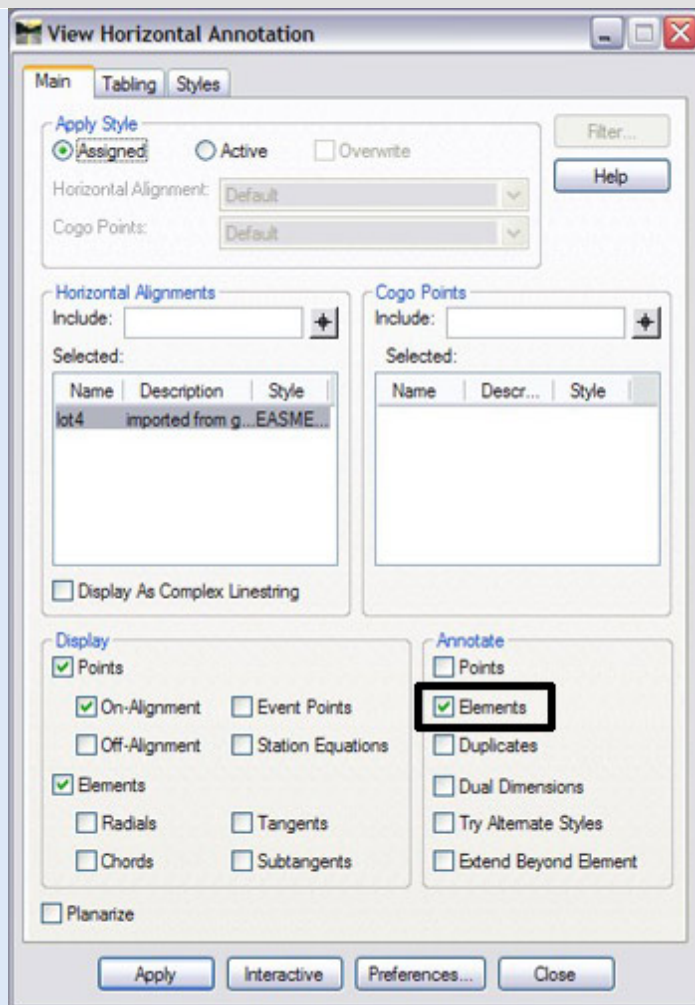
View Horizontal Annotation

Main | Tabling | Styles

Apply Style
Assigned
Active
Overwrite
Horizontal Alignment: Default
Cogo Points: Default

Filter...
Help

Horizontal Alignments
Include:
Selected:

| Name | Description | Style |
|---|---|---|
| lot4 | imported from g... | EASME... |

Display As Complex Linestring

Cogo Points
Include:
Selected:

| Name | Descr... | Style |
|---|---|---|

Display
Points
On-Alignment
Event Points
Off-Alignment
Station Equations
Elements
Radials
Tangents
Chords
Subtangents

Annotate
Points
Elements
Duplicates
Dual Dimensions
Try Alternate Styles
Extend Beyond Element

Planarize

Apply
Interactive
Preferences...
Close